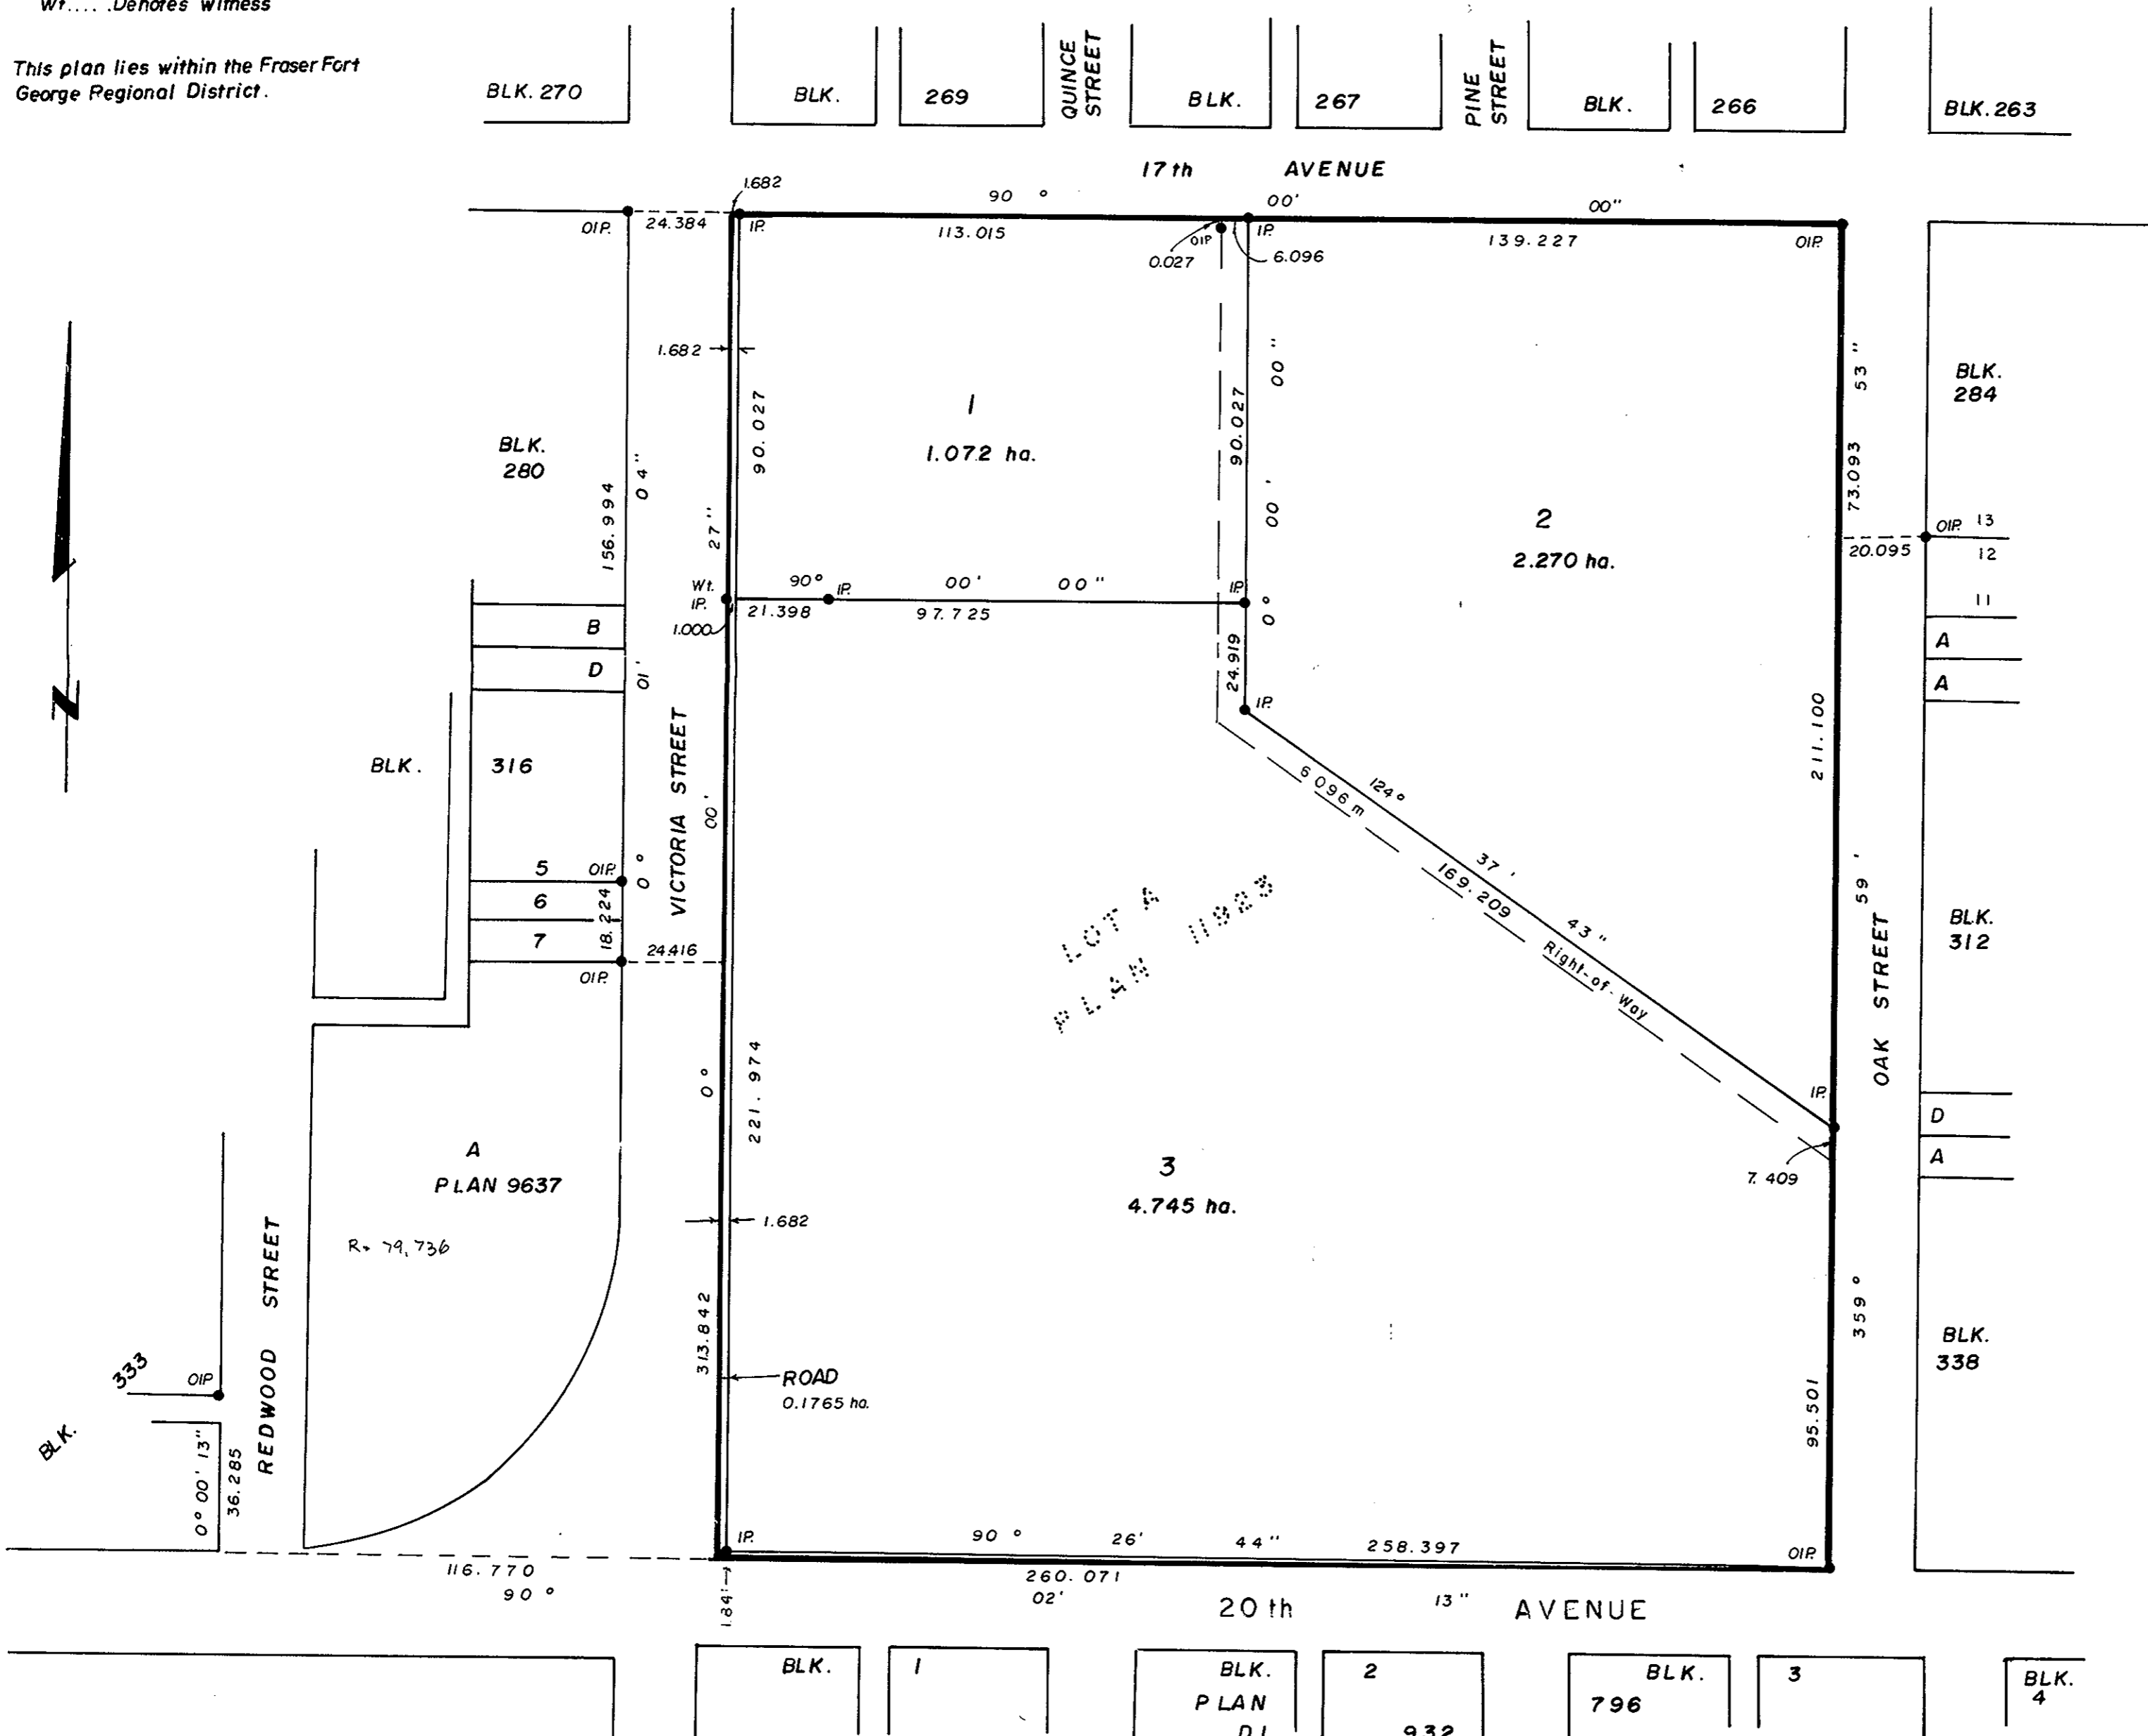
Wt.... Denotes witness

This plan lies within the Fraser Fort George Regional District.

BLK. 270
BLK. 269
QUINCE STREET
BLK. 267
PINE STREET
BLK. 266
BLK. 263

17th AVENUE

1.682
90° 00' 00"
OIP. 24.384
IP.
113.015
OIP
0.027
IP.
6.096
139.227
OIP.

1.682
90.027
27"
1
1.072 ha.
90.027
00"
00'
0°
53"
73.093
BLK. 284
BLK. 280
156.994
04"
2
2.270 ha.
OIP. 13
20.095
12
11
A
A
Wt. IP.
90° IP. 00' 00"
21.398
97.725
IP.
1.000
24.919
IP.
B
D
01'
BLK. 316
VICTORIA STREET
00'
6.096 m
124°
37'
169.209
43"
Right-of-Way
211.100
5 OIP.
6
7
0°
18.224
24.416
OIP.
LOT A
PLAN 11823
59'
OAK STREET
BLK. 312
0°
221.974
IP.
D
A
7.409
A
PLAN 9637
3
4.745 ha.
1.682
R= 79.736
REDWOOD STREET
359°
BLK. 338
313.842
ROAD
0.1765 ha.
95.501
333
OIP
BLK.
0° 00' 13"
36.285
IP.
90° 26' 44"
258.397
OIP.
116.770
90°
1.841
260.071
02'
20th 13" AVENUE

BLK. 1
BLK. PLAN DL
2
932
BLK. 796
3
BLK. 4